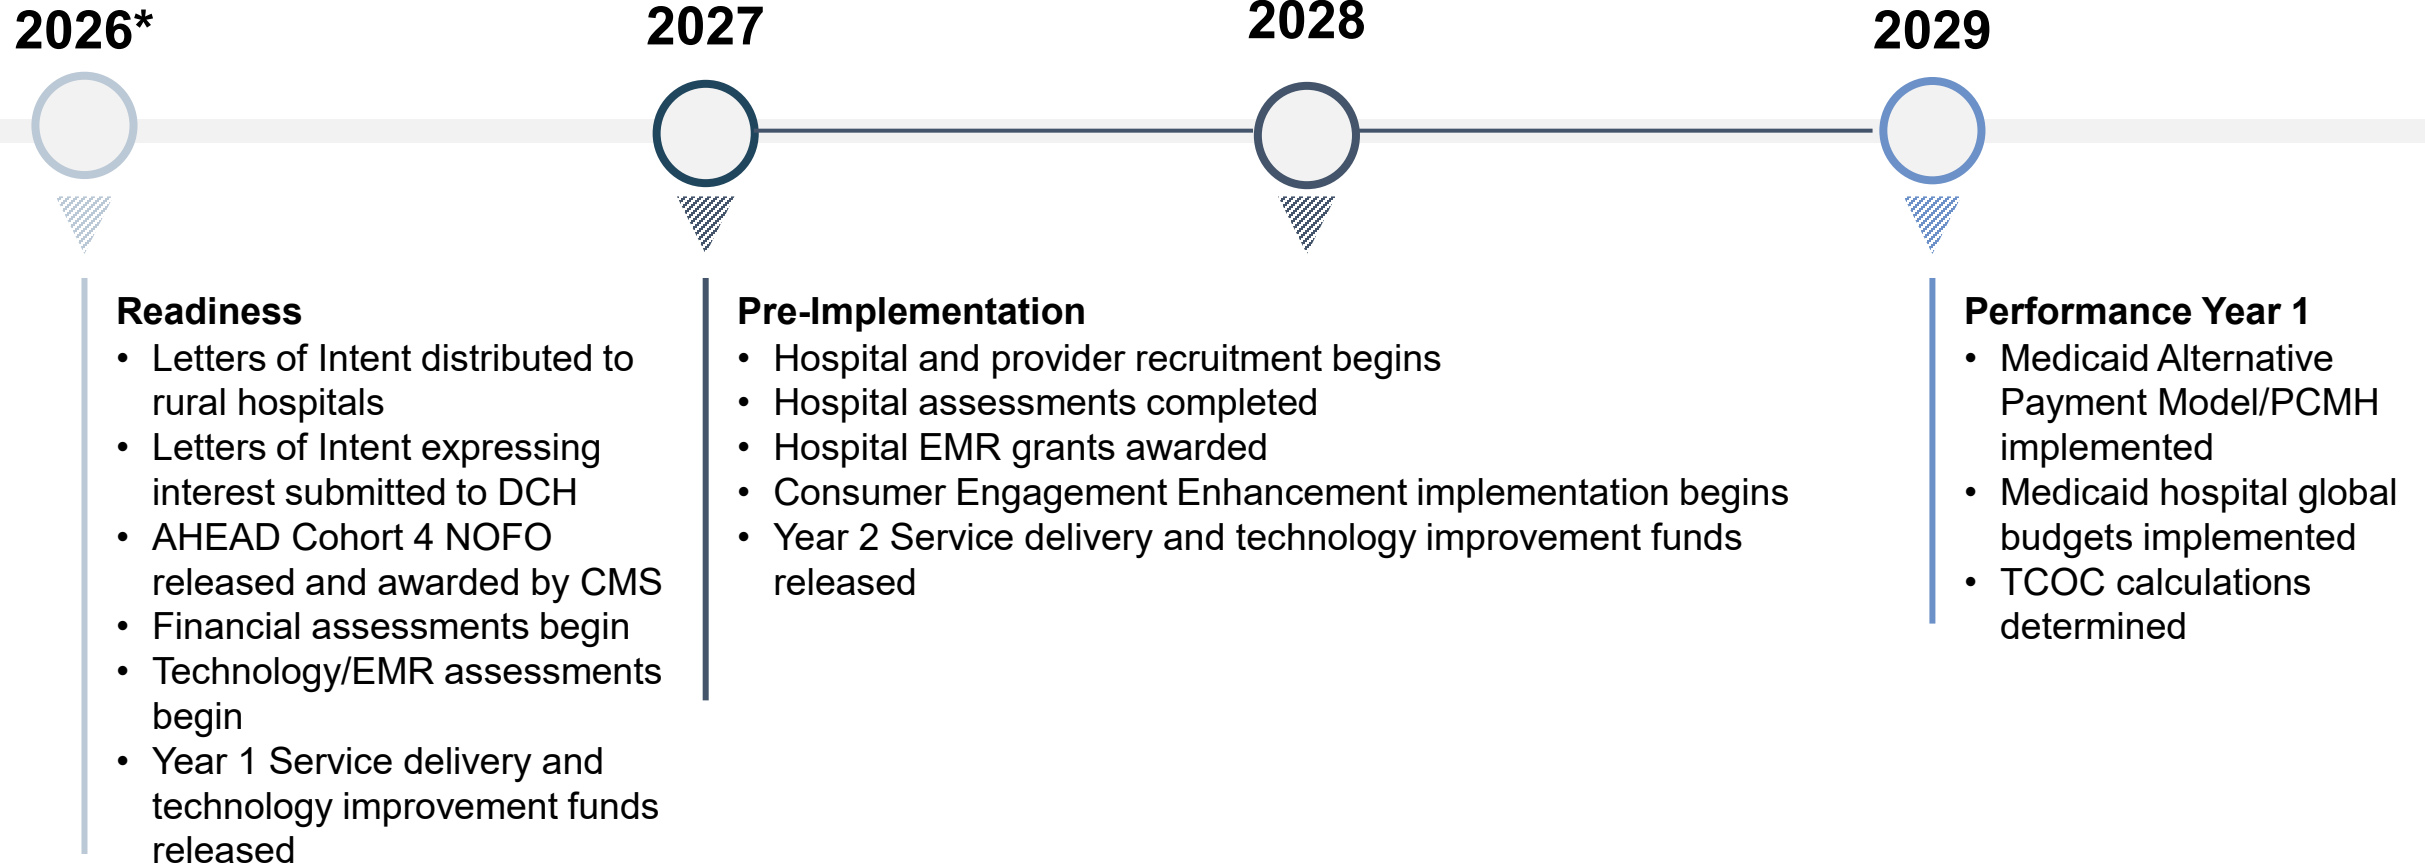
2026*

2027

2028

2029

Readiness
• Letters of Intent distributed to rural hospitals
• Letters of Intent expressing interest submitted to DCH
• AHEAD Cohort 4 NOFO released and awarded by CMS
• Financial assessments begin
• Technology/EMR assessments begin
• Year 1 Service delivery and technology improvement funds released

Pre-Implementation
• Hospital and provider recruitment begins
• Hospital assessments completed
• Hospital EMR grants awarded
• Consumer Engagement Enhancement implementation begins
• Year 2 Service delivery and technology improvement funds released

Performance Year 1
• Medicaid Alternative Payment Model/PCMH implemented
• Medicaid hospital global budgets implemented
• TCOC calculations determined